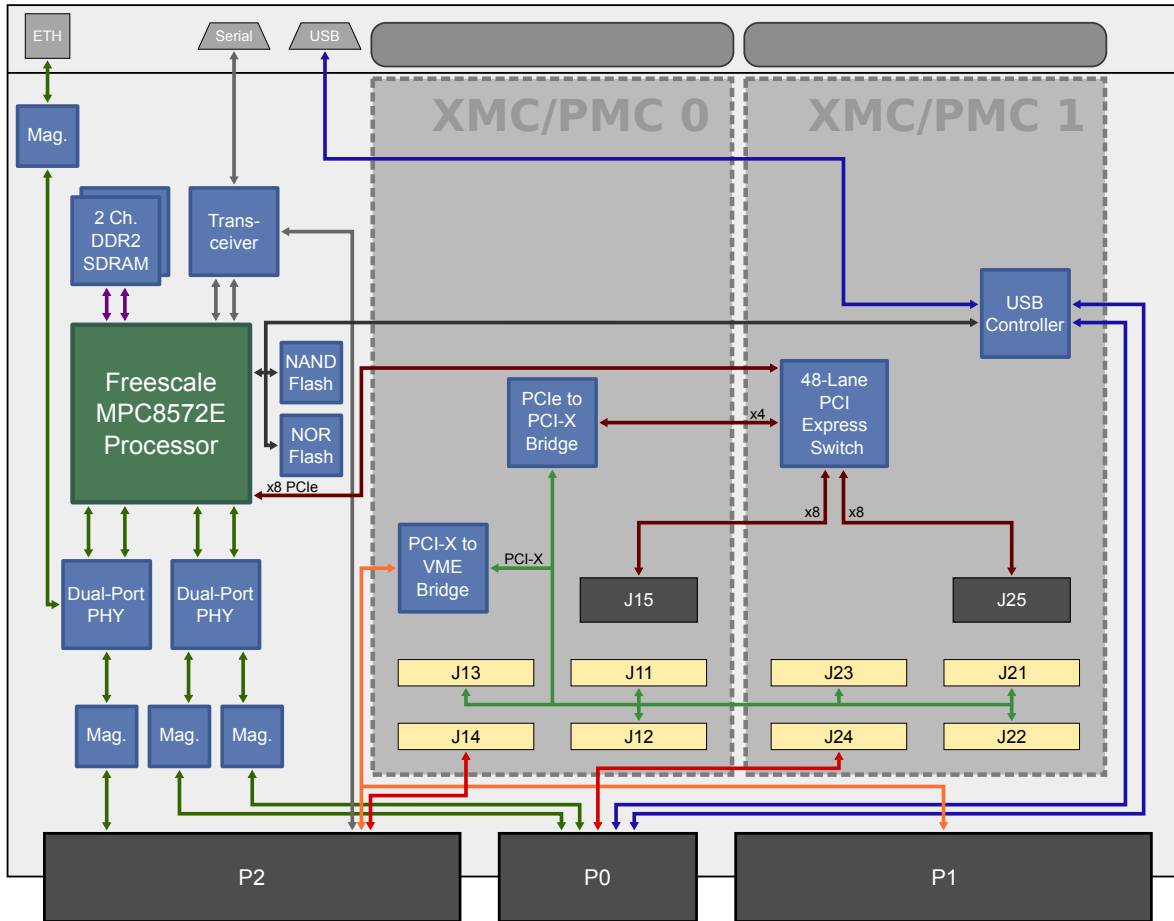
ETH

Serial

USB

XMC/PMC 0

XMC/PMC 1

Mag.

2 Ch. DDR2 SDRAM

Trans-ceiver

USB Controller

Freescale MPC8572E Processor

NAND Flash

NOR Flash

48-Lane PCI Express Switch

PCIe to PCI-X Bridge

x4

x8 PCIe

x8

x8

PCI-X to VME Bridge

PCI-X

J15

J25

Dual-Port PHY

Dual-Port PHY

J13

J11

J23

J21

Mag.

Mag.

Mag.

J14

J12

J24

J22

P2

P0

P1